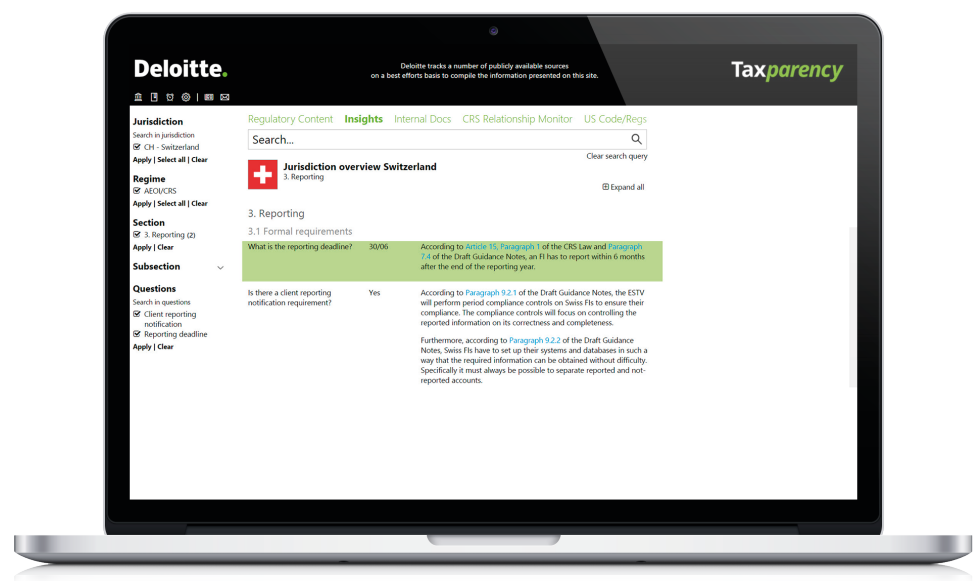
Deloitte.

Deloitte tracks a number of publicly available sources on a best efforts basis to compile the information presented on this site.

Taxparency

Jurisdiction
Search in jurisdiction
CH - Switzerland
Apply | Select all | Clear

Regime
AEOI/CRS
Apply | Select all | Clear

Section
3. Reporting (2)
Apply | Clear

Subsection

Questions
Search in questions
Client reporting notification
Reporting deadline
Apply | Clear

Regulatory Content Insights Internal Docs CRS Relationship Monitor US Code/Regs

Search...

Clear search query

Jurisdiction overview Switzerland
3. Reporting

Expand all

3. Reporting

3.1 Formal requirements

| What is the reporting deadline? | 30/06 | According to Article 15, Paragraph 1 of the CRS Law and Paragraph 7.4 of the Draft Guidance Notes, an FI has to report within 6 months after the end of the reporting year. |
|---|---|---|
| Is there a client reporting notification requirement? | Yes | According to Paragraph 9.2.1 of the Draft Guidance Notes, the ESTV will perform period compliance controls on Swiss FIs to ensure their compliance. The compliance controls will focus on controlling the reported information on its correctness and completeness. Furthermore, according to Paragraph 9.2.2 of the Draft Guidance Notes, Swiss FIs have to set up their systems and databases in such a way that the required information can be obtained without difficulty. Specifically it must always be possible to separate reported and not-reported accounts. |